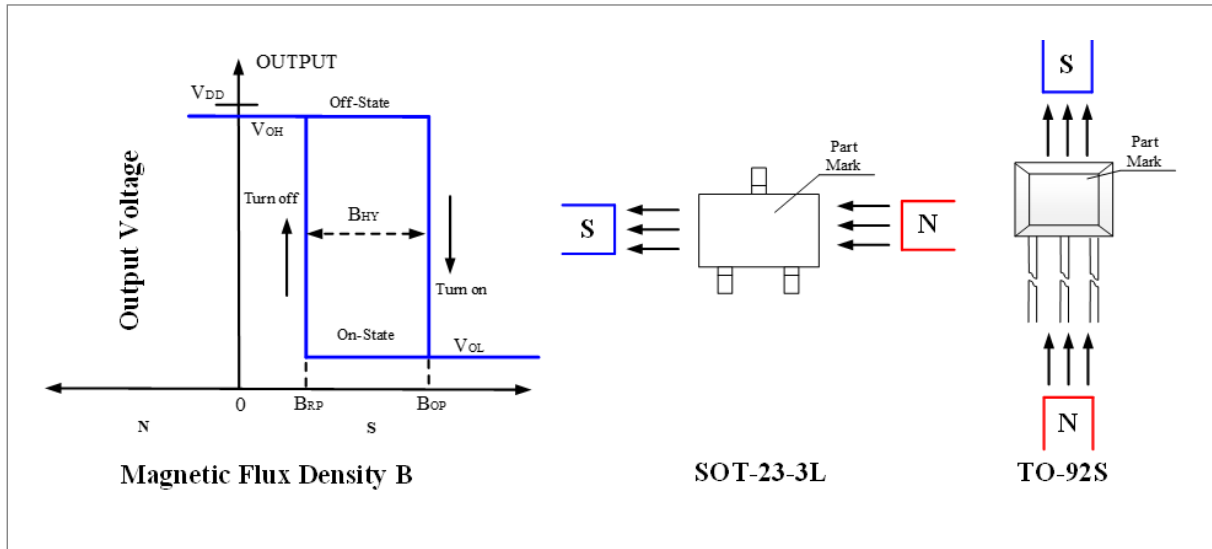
OUTPUT

$V_{DD}$

Off-State

$V_{OH}$

Output Voltage

Turn off

$B_{HY}$

Turn on

On-State

$V_{OL}$

0

$B_{RP}$

$B_{OP}$

N

S

Magnetic Flux Density B

Part Mark

S

N

SOT-23-3L

S

Part Mark

N

TO-92S